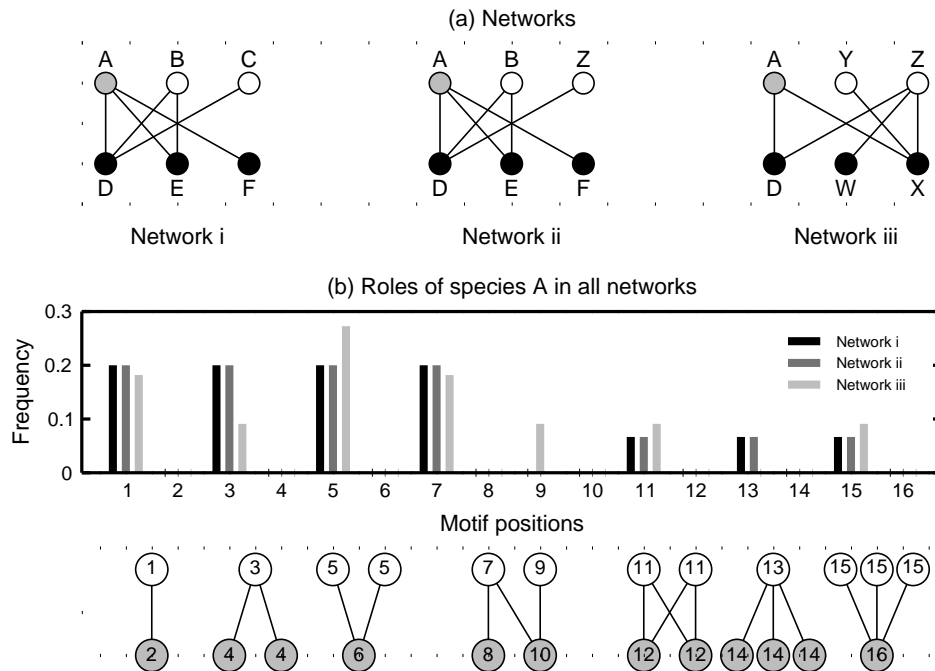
(a) Networks

A B C
D E F
Network i

A B Z
D E F
Network ii

A Y Z
D W X
Network iii

(b) Roles of species A in all networks

Frequency
0.3
0.2
0.1
0

Network i
Network ii
Network iii

1 2 3 4 5 6 7 8 9 10 11 12 13 14 15 16
Motif positions

1
2
3
4 4
5 5
6
7 9
8 10
11 11
12 12
13
14 14 14
15 15 15
16